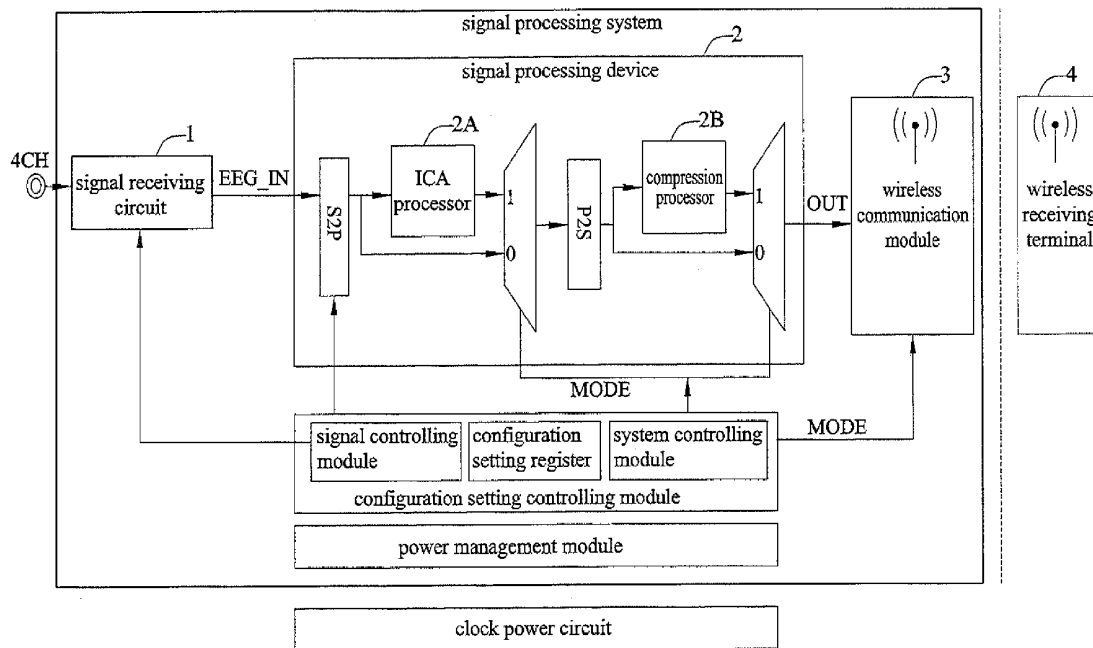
signal processing system

2

signal processing device

1

2A

2B

3

4

4CH

signal receiving circuit

EEG_IN

S2P

ICA processor

1

0

P2S

compression processor

1

0

OUT

wireless communication module

wireless receiving terminal

MODE

signal controlling module

configuration setting register

system controlling module

MODE

configuration setting controlling module

power management module

clock power circuit